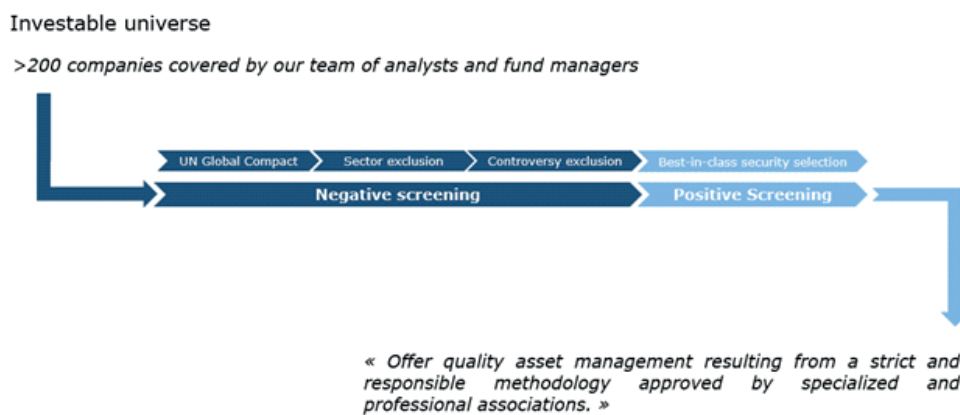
Investable universe

>200 companies covered by our team of analysts and fund managers

UN Global Compact
Sector exclusion
Controversy exclusion
Best-in-class security selection

Negative screening
Positive Screening

« Offer quality asset management resulting from a strict and responsible methodology approved by specialized and professional associations. »